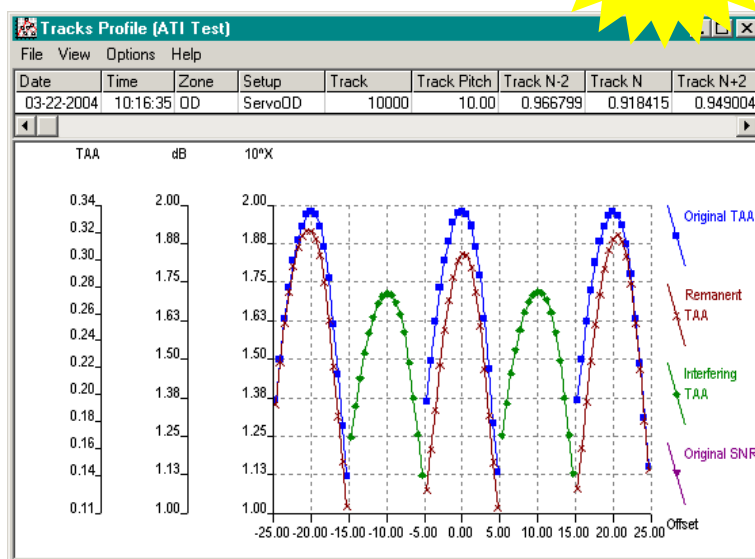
Tracks Profile (ATI Test)

File View Options Help

| Date | Time | Zone | Setup | Track | Track Pitch | Track N-2 | Track N | Track N+2 |
|---|---|---|---|---|---|---|---|---|
| 03-22-2004 | 10:16:35 | OD | ServoOD | 10000 | 10.00 | 0.966799 | 0.918415 | 0.949004 |

TAA dB 10^X

0.34 0.32 0.30 0.28 0.26 0.24 0.22 0.20 0.18 0.16 0.14 0.11

2.00 1.88 1.75 1.63 1.50 1.38 1.25 1.13 1.00

2.00 1.88 1.75 1.63 1.50 1.38 1.25 1.13 1.00

-25.00 -20.00 -15.00 -10.00 -5.00 0.00 5.00 10.00 15.00 20.00 25.00 Offset

Original TAA

Remanent TAA

Interfering TAA

Original SNR